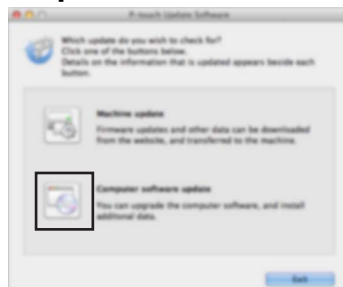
P-touch Update Software

Which update do you wish to check for?
Click one of the buttons below.
Details on the information that is updated appears beside each button.

Machine update
Firmware updates and other data can be downloaded from the website, and transferred to the machine.

Computer software update
You can upgrade the computer software, and install additional data.

Exit